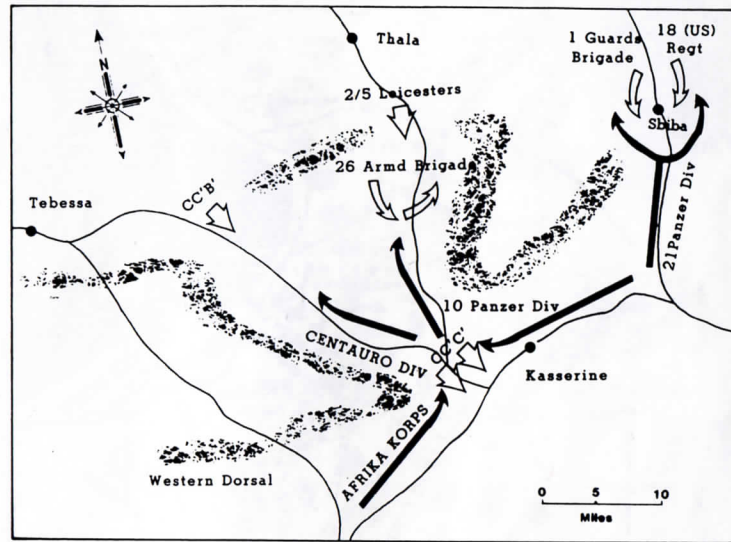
N

Thala

1 Guards Brigade

18 (US) Regt

2/5 Leicesters

Sbiba

26 Armd Brigade

Tebessa

CC'B'

21Panzer Div

10 Panzer Div

CENTAURO DIV

CC'C'

Kasserine

AFRIKA KORPS

Western Dorsal

0 5 10

Miles